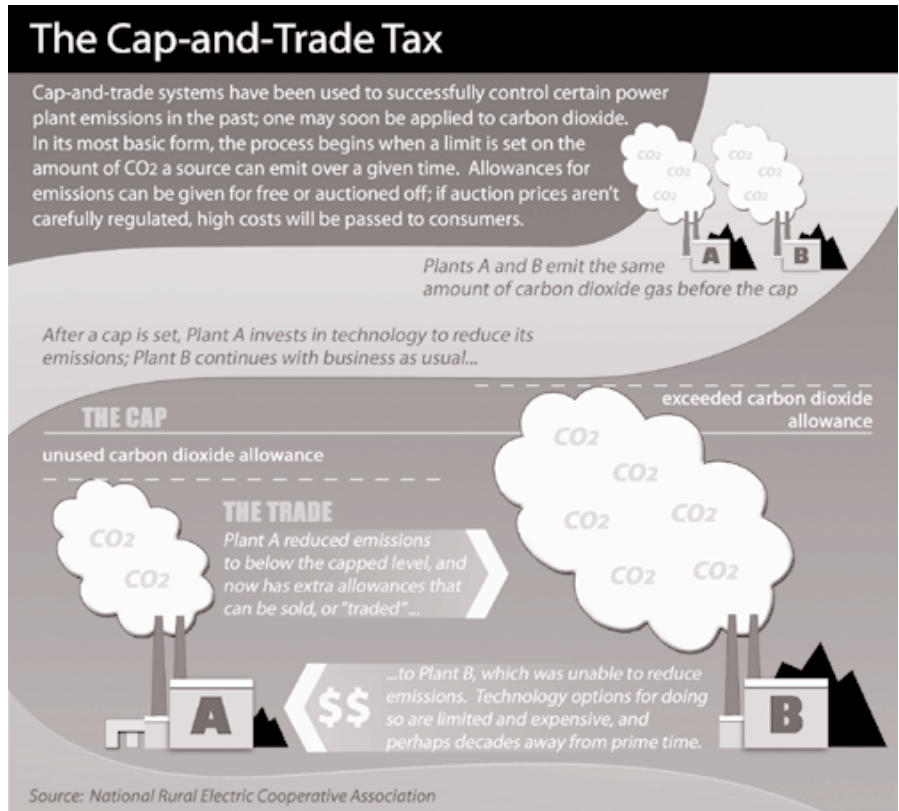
The Cap-and-Trade Tax

Cap-and-trade systems have been used to successfully control certain power plant emissions in the past; one may soon be applied to carbon dioxide. In its most basic form, the process begins when a limit is set on the amount of $CO_2$ a source can emit over a given time. Allowances for emissions can be given for free or auctioned off; if auction prices aren't carefully regulated, high costs will be passed to consumers.

CO2
CO2
CO2
CO2
CO2
CO2

A
B

Plants A and B emit the same amount of carbon dioxide gas before the cap

After a cap is set, Plant A invests in technology to reduce its emissions; Plant B continues with business as usual...

THE CAP

exceeded carbon dioxide allowance

unused carbon dioxide allowance

CO2
CO2
CO2
CO2
CO2
CO2
CO2
CO2

THE TRADE

Plant A reduced emissions to below the capped level, and now has extra allowances that can be sold, or "traded"...

$$

...to Plant B, which was unable to reduce emissions. Technology options for doing so are limited and expensive, and perhaps decades away from prime time.

A
B

Source: National Rural Electric Cooperative Association